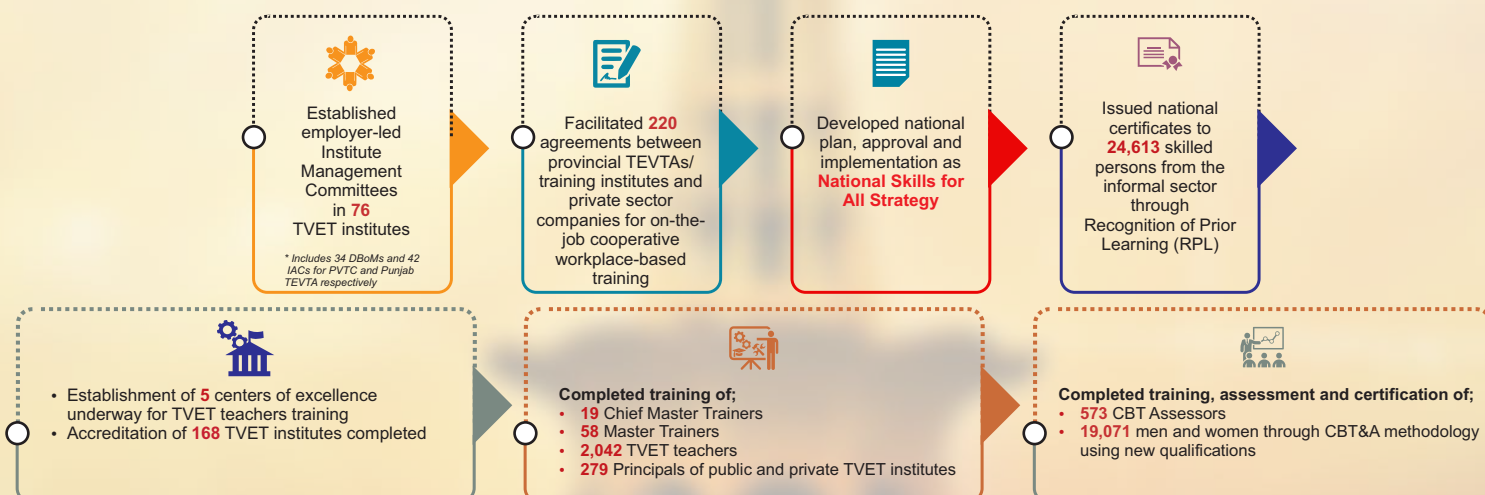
Established employer-led Institute Management Committees in 76 TVET institutes

* Includes 34 DBoMs and 42 IACs for PVTC and Punjab TEVTA respectively

Facilitated 220 agreements between provincial TEVTAs/ training institutes and private sector companies for on-the-job cooperative workplace-based training

Developed national plan, approval and implementation as National Skills for All Strategy

Issued national certificates to 24,613 skilled persons from the informal sector through Recognition of Prior Learning (RPL)

- Establishment of 5 centers of excellence underway for TVET teachers training
- Accreditation of 168 TVET institutes completed

Completed training of;
- 19 Chief Master Trainers
- 58 Master Trainers
- 2,042 TVET teachers
- 279 Principals of public and private TVET institutes

Completed training, assessment and certification of;
- 573 CBT Assessors
- 19,071 men and women through CBT&A methodology using new qualifications